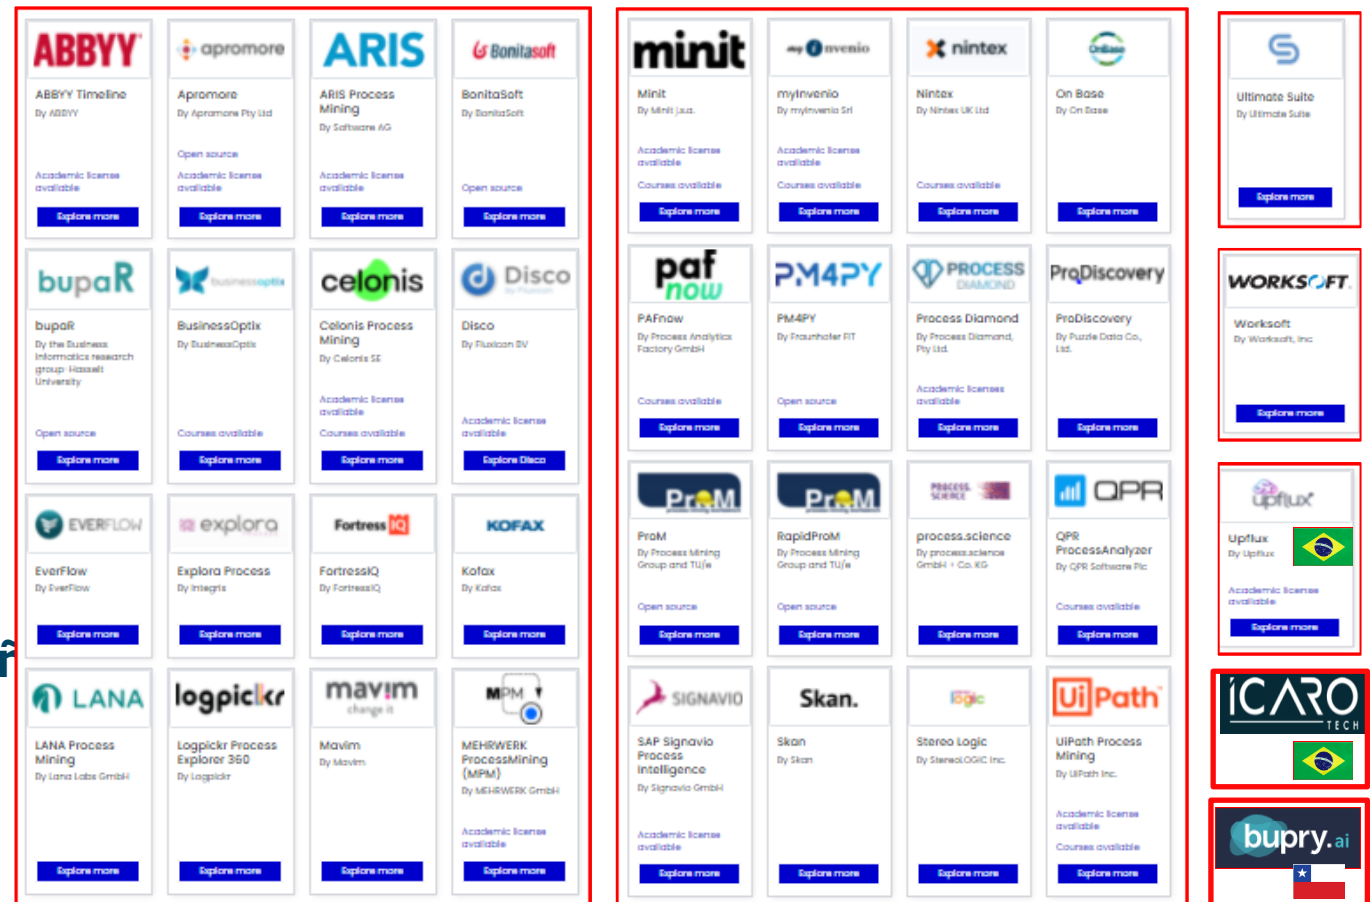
ABBYY
ABBYY Timeline
By ABBYY
Academic license available
Explore more

apromore
Apromore
By Apromore Pty Ltd
Open source
Academic license available
Explore more

ARIS
ARIS Process Mining
By Software AG
Academic license available
Explore more

Bonitasoft
BonitaSoft
By BonitaSoft
Open source
Explore more

bupaR
bupaR
By the Business Informatics research group Hasselt University
Open source
Explore more

businessoptix
BusinessOptix
By BusinessOptix
Courses available
Explore more

celonis
Celonis Process Mining
By Celonis SE
Academic license available
Courses available
Explore more

Disco
Disco
By Fluxicon BV
Academic license available
Explore Disco

EVERFLOW
EverFlow
By EverFlow
Explore more

explora
Explora Process
By Integris
Explore more

Fortress IQ
FortressIQ
By FortressIQ
Explore more

KOFAX
Kofax
By Kofax
Explore more

LANA
LANA Process Mining
By Lana Labs GmbH
Explore more

logpickr
Logpickr Process Explorer 360
By Logpickr
Explore more

mavim
change it
Mavim
By Mavim
Explore more

MPM
MEHRWERK ProcessMining (MPM)
By MEHRWERK GmbH
Academic license available
Explore more

minit
Minit
By Minit j.s.a.
Academic license available
Courses available
Explore more

myinvenio
myInvenio
By myInvenio Srl
Academic license available
Courses available
Explore more

nintex
Nintex
By Nintex UK Ltd
Courses available
Explore more

OnBase
On Base
By On Base
Explore more

paf now
PAFnow
By Process Analytics Factory GmbH
Courses available
Explore more

PM4PY
PM4PY
By Fraunhofer FIT
Open source
Explore more

PROCESS DIAMOND
Process Diamond
By Process Diamond, Pty Ltd.
Academic licenses available
Explore more

ProDiscovery
ProDiscovery
By Puzzle Data Co., Ltd.
Explore more

ProM
ProM
By Process Mining Group and TU/e
Open source
Explore more

ProM
RapidProM
By Process Mining Group and TU/e
Open source
Explore more

PROCESS SCIENCE
process.science
By process.science GmbH + Co. KG
Explore more

QPR
QPR ProcessAnalyzer
By QPR Software Plc
Courses available
Explore more

SIGNAVIO
SAP Signavio Process Intelligence
By Signavio GmbH
Academic license available
Explore more

Skan.
Skan
By Skan
Explore more

logic
Stereo Logic
By StereoLOGIC Inc.
Explore more

UiPath
UiPath Process Mining
By UiPath Inc.
Academic license available
Courses available
Explore more

Ultimate Suite
By Ultimate Suite
Explore more

WORKSOFT
Worksoft
By Worksoft, Inc
Explore more

upflux
Upflux
By Upflux
Academic license available
Explore more

ICARO TECH

bupry.ai